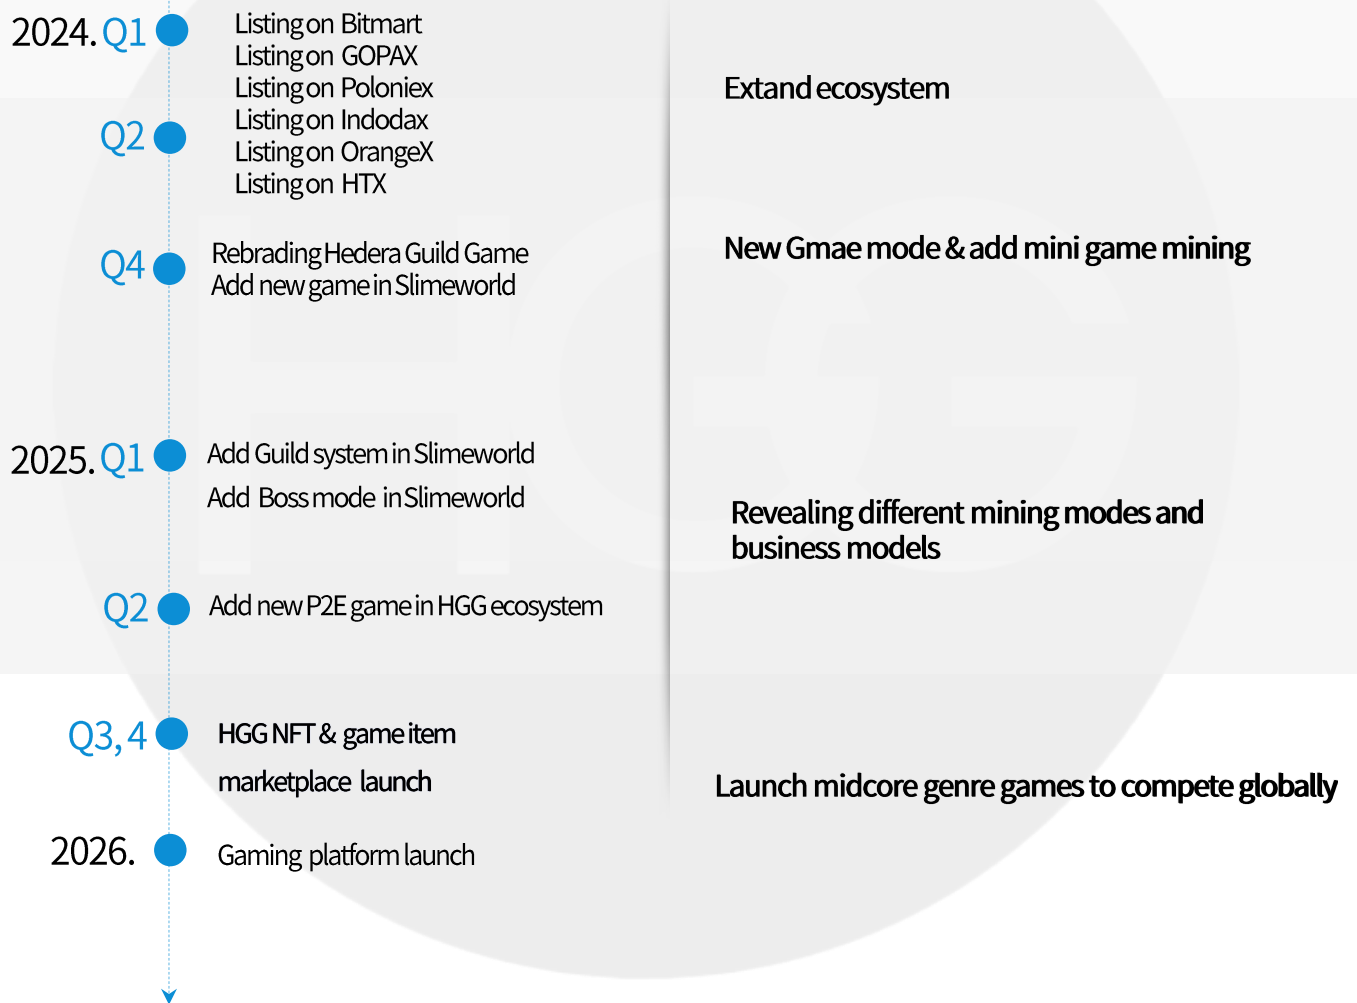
2024. Q1
Listing on Bitmart
Listing on GOPAX
Listing on Poloniex

Q2
Listing on Indodax
Listing on OrangeX
Listing on HTX

Extand ecosystem

Q4
Rebrading Hedera Guild Game
Add new game in Slimeworld

New Gmae mode & add mini game mining

2025. Q1
Add Guild system in Slimeworld
Add Boss mode in Slimeworld

Revealing different mining modes and business models

Q2
Add new P2E game in HGG ecosystem

Q3, 4
HGG NFT & game item marketplace launch

Launch midcore genre games to compete globally

2026.
Gaming platform launch